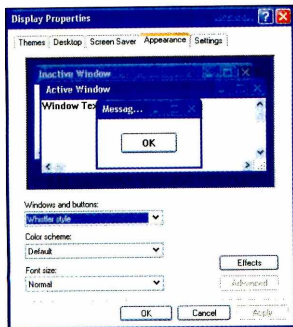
Display Properties

Themes | Desktop | Screen Saver | Appearance | Settings

Inactive Window

Active Window

Window Tex

Messag...

OK

Windows and buttons:

Whistler style

Color scheme:

Default

Font size:

Normal

Effects

Advanced

OK

Cancel

Apply